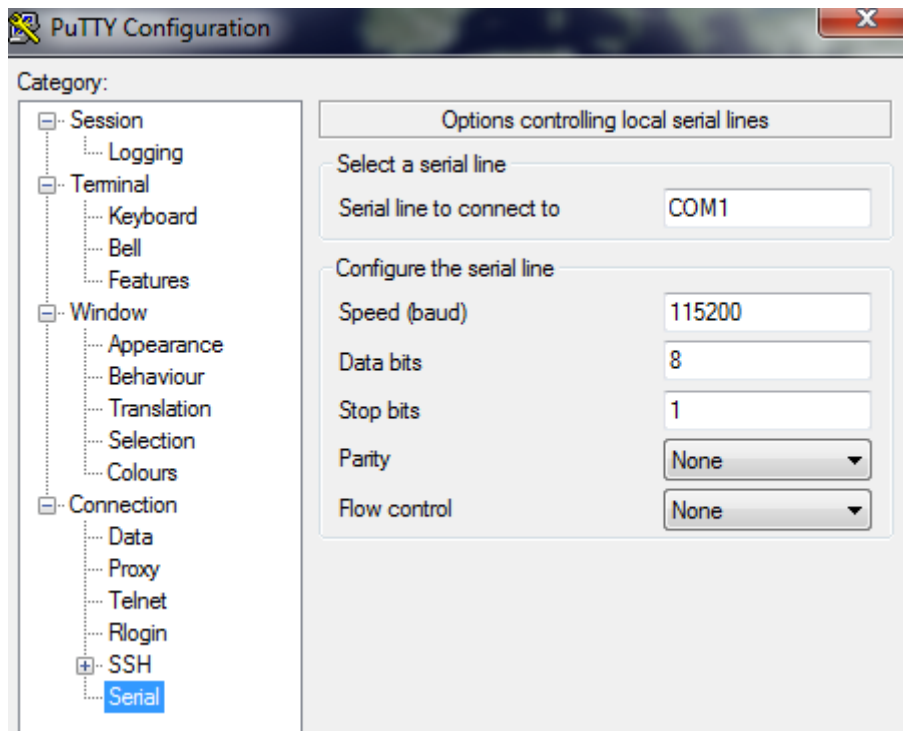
PuTTY Configuration

Category:

Session
Logging
Terminal
Keyboard
Bell
Features
Window
Appearance
Behaviour
Translation
Selection
Colours
Connection
Data
Proxy
Telnet
Rlogin
SSH
Serial

Options controlling local serial lines

Select a serial line

Serial line to connect to COM1

Configure the serial line

Speed (baud) 115200

Data bits 8

Stop bits 1

Parity None

Flow control None